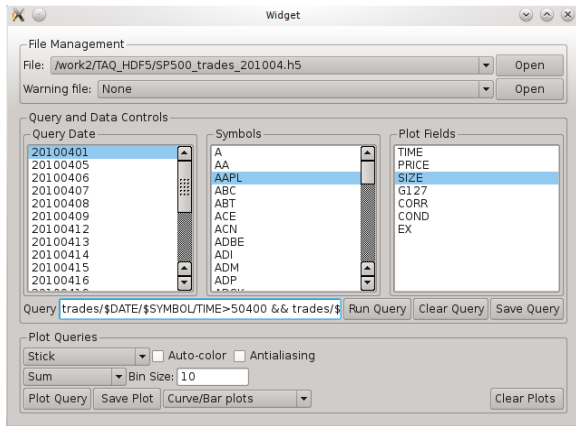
Widget

File Management
File: /work2/TAQ_HDF5/SP500_trades_201004.h5
Open
Warning file: None
Open

Query and Data Controls
Query Date
20100401
20100405
20100406
20100407
20100408
20100409
20100412
20100413
20100414
20100415
20100416

Symbols
A
AA
AAPL
ABC
ABT
ACE
ACN
ADBE
ADI
ADM
ADP

Plot Fields
TIME
PRICE
SIZE
G127
CORR
COND
EX

Query trades/$DATE/$SYMBOL/TIME>50400 && trades/$
Run Query
Clear Query
Save Query

Plot Queries
Stick
Auto-color
Antialiasing
Sum
Bin Size: 10
Plot Query
Save Plot
Curve/Bar plots
Clear Plots